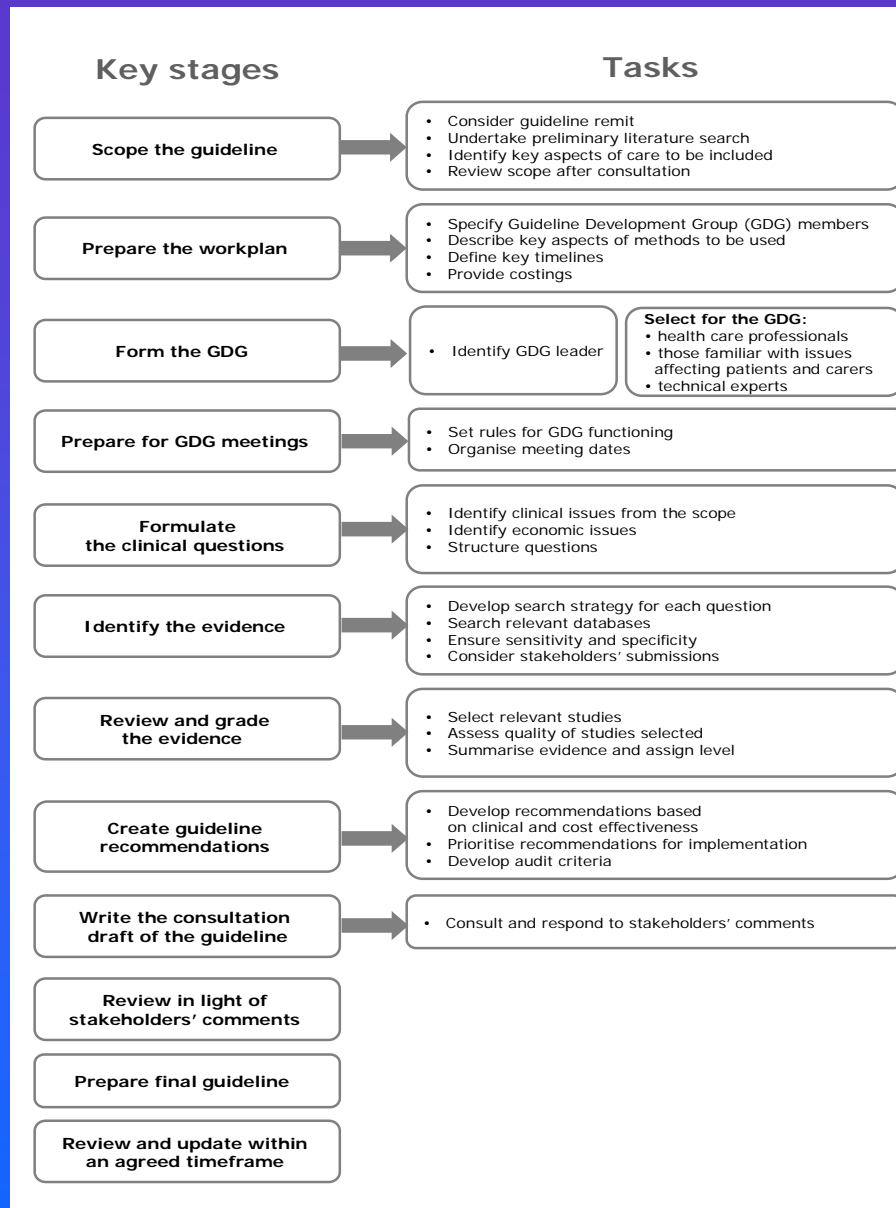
Key stages

Tasks

Scope the guideline

- Consider guideline remit
- Undertake preliminary literature search
- Identify key aspects of care to be included
- Review scope after consultation

Prepare the workplan

- Specify Guideline Development Group (GDG) members
- Describe key aspects of methods to be used
- Define key timelines
- Provide costings

Form the GDG

- Identify GDG leader

Select for the GDG:
- health care professionals
- those familiar with issues affecting patients and carers
- technical experts

Prepare for GDG meetings

- Set rules for GDG functioning
- Organise meeting dates

Formulate the clinical questions

- Identify clinical issues from the scope
- Identify economic issues
- Structure questions

Identify the evidence

- Develop search strategy for each question
- Search relevant databases
- Ensure sensitivity and specificity
- Consider stakeholders' submissions

Review and grade the evidence

- Select relevant studies
- Assess quality of studies selected
- Summarise evidence and assign level

Create guideline recommendations

- Develop recommendations based on clinical and cost effectiveness
- Prioritise recommendations for implementation
- Develop audit criteria

Write the consultation draft of the guideline

- Consult and respond to stakeholders' comments

Review in light of stakeholders' comments

Prepare final guideline

Review and update within an agreed timeframe